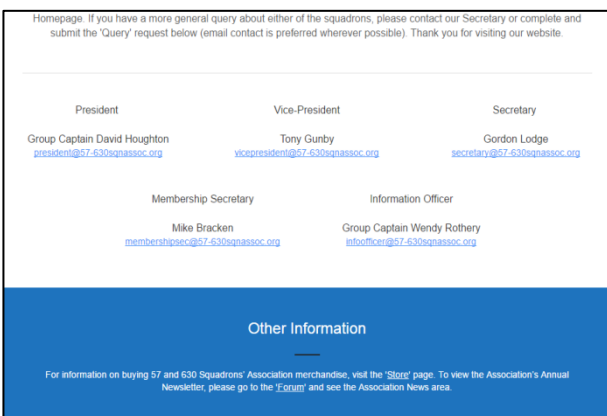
Homepage. If you have a more general query about either of the squadrons, please contact our Secretary or complete and submit the 'Query' request below (email contact is preferred wherever possible). Thank you for visiting our website.

President

Group Captain David Houghton
president@57-630sqnassoc.org

Vice-President

Tony Gunby
vicepresident@57-630sqnassoc.org

Secretary

Gordon Lodge
secretary@57-630sqnassoc.org

Membership Secretary

Mike Bracken
membershipsec@57-630sqnassoc.org

Information Officer

Group Captain Wendy Rothery
infoofficer@57-630sqnassoc.org

Other Information

For information on buying 57 and 630 Squadrons' Association merchandise, visit the 'Store' page. To view the Association's Annual Newsletter, please go to the 'Forum' and see the Association News area.